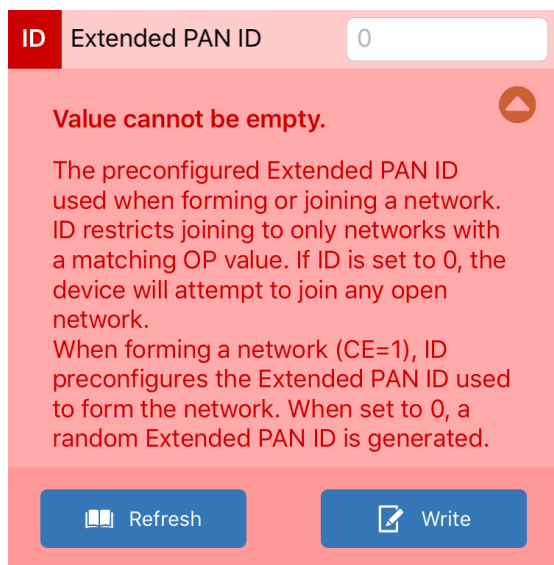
ID Extended PAN ID 0

Value cannot be empty.

The preconfigured Extended PAN ID used when forming or joining a network. ID restricts joining to only networks with a matching OP value. If ID is set to 0, the device will attempt to join any open network.
When forming a network (CE=1), ID preconfigures the Extended PAN ID used to form the network. When set to 0, a random Extended PAN ID is generated.

Refresh

Write